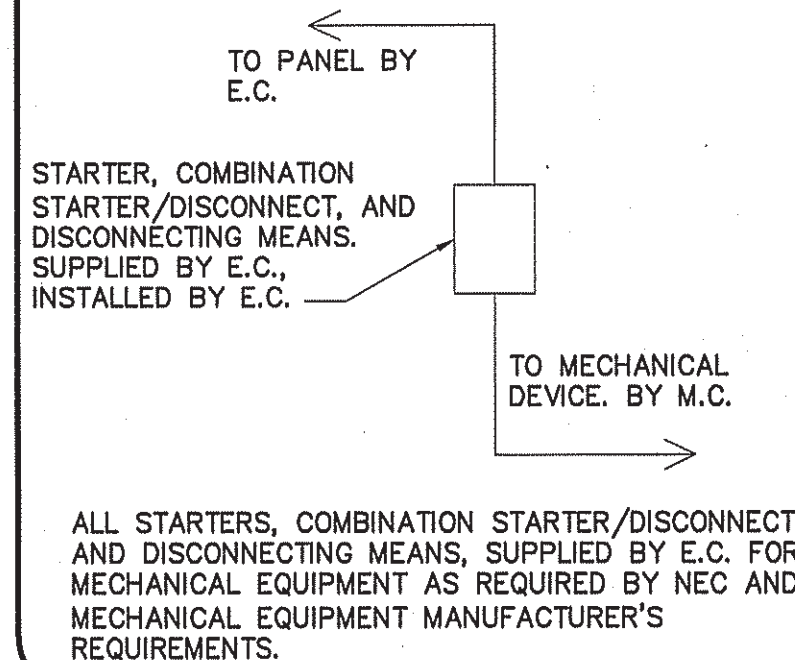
TO PANEL BY E.C.

STARTER, COMBINATION STARTER/DISCONNECT, AND DISCONNECTING MEANS. SUPPLIED BY E.C., INSTALLED BY E.C.

TO MECHANICAL DEVICE. BY M.C.

ALL STARTERS, COMBINATION STARTER/DISCONNECT AND DISCONNECTING MEANS, SUPPLIED BY E.C. FOR MECHANICAL EQUIPMENT AS REQUIRED BY NEC AND MECHANICAL EQUIPMENT MANUFACTURER'S REQUIREMENTS.